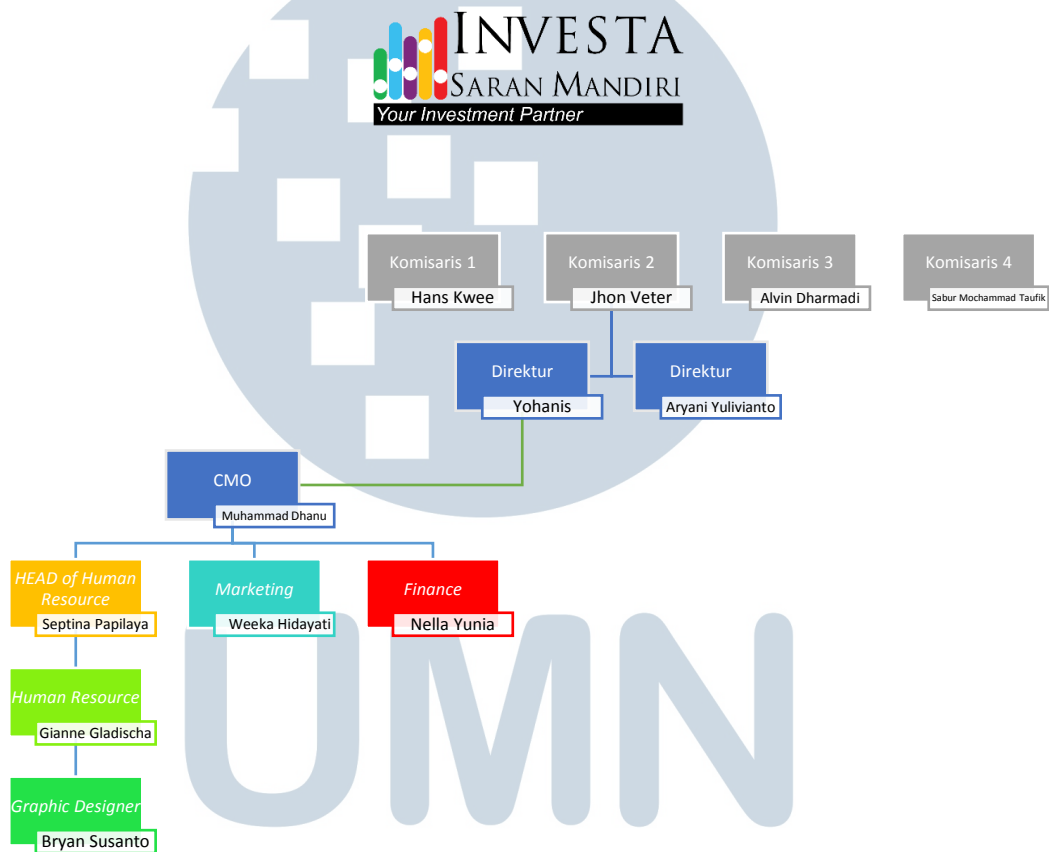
INVESTA
SARAN MANDIRI
Your Investment Partner

Komisaris 1
Hans Kwee

Komisaris 2
Jhon Veter

Komisaris 3
Alvin Dharmadi

Komisaris 4
Sabur Mochammad Taufik

Direktur
Yohanis

Direktur
Aryani Yulivianto

CMO
Muhammad Dhanu

HEAD of Human Resource
Septina Papilaya

Marketing
Weeka Hidayati

Finance
Nella Yunia

Human Resource
Gianne Gladischa

Graphic Designer
Bryan Susanto

UMN